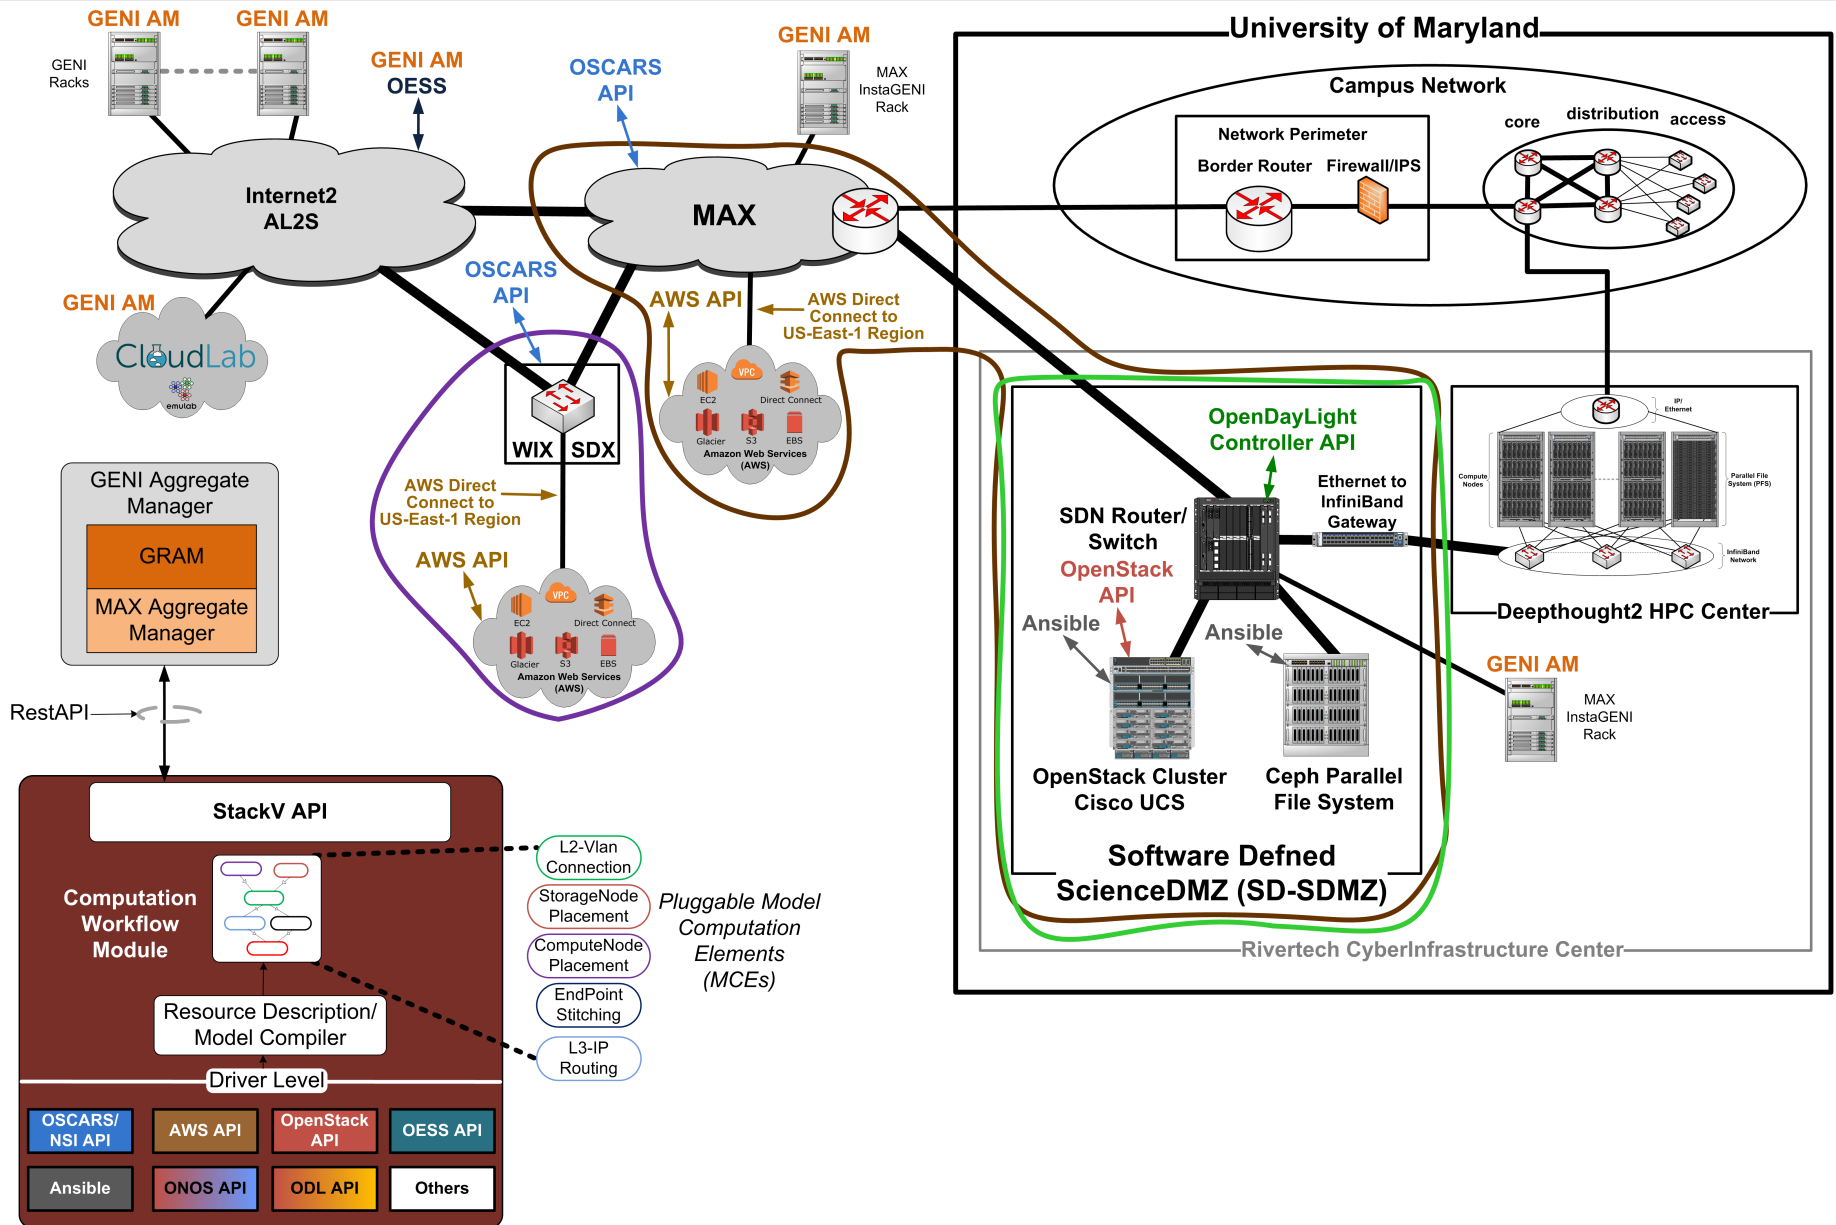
GENI AM GENI AM
GENI Racks

GENI AM
OESS

OSCARS
API

GENI AM
MAX InstaGENI Rack

University of Maryland

Campus Network

Network Perimeter
Border Router Firewall/IPS

core distribution access

Internet2
AL2S

MAX

GENI AM
CloudLab
emulab

OSCARS
API

AWS API
AWS Direct Connect to US-East-1 Region

EC2 VPC Direct Connect
Glacier S3 EBS
Amazon Web Services (AWS)

WIX SDX

AWS Direct Connect to US-East-1 Region

AWS API

EC2 VPC Direct Connect
Glacier S3 EBS
Amazon Web Services (AWS)

GENI Aggregate Manager
GRAM
MAX Aggregate Manager

RestAPI

OpenDayLight Controller API

Ethernet to InfiniBand Gateway

SDN Router/ Switch
OpenStack API

Ansible Ansible

OpenStack Cluster Cisco UCS
Ceph Parallel File System

Software Defned ScienceDMZ (SD-SDMZ)

IP/ Ethernet
Compute Nodes
Parallel File System (PFS)
InfiniBand Network

Deepthought2 HPC Center

GENI AM
MAX InstaGENI Rack

Rivertech CyberInfrastructure Center

StackV API

Computation Workflow Module

Resource Description/ Model Compiler

L2-Vlan Connection
StorageNode Placement
ComputeNode Placement
EndPoint Stitching
L3-IP Routing

Pluggable Model Computation Elements (MCEs)

Driver Level

| OSCARS/ NSI API | AWS API | OpenStack API | OESS API |
|---|---|---|---|
| Ansible | ONOS API | ODL API | Others |